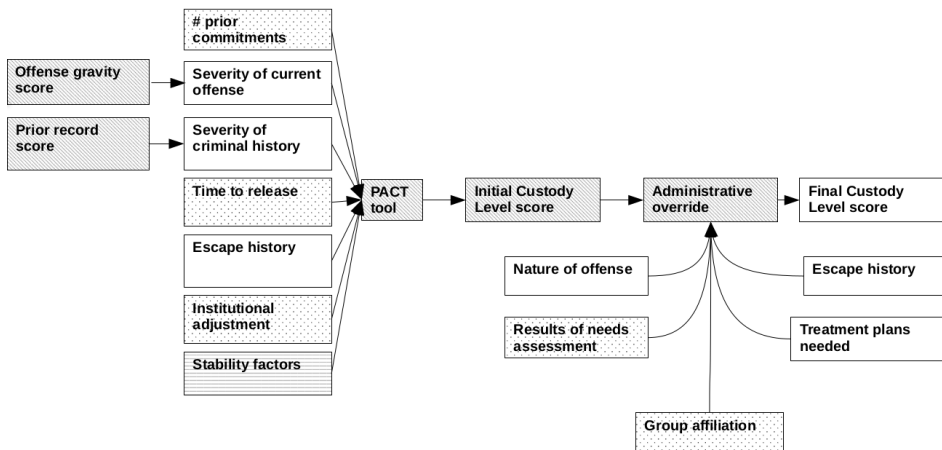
# prior commitments

Offense gravity score

Severity of current offense

Prior record score

Severity of criminal history

Time to release

Escape history

Institutional adjustment

Stability factors

PACT tool

Initial Custody Level score

Administrative override

Final Custody Level score

Nature of offense

Escape history

Results of needs assessment

Treatment plans needed

Group affiliation